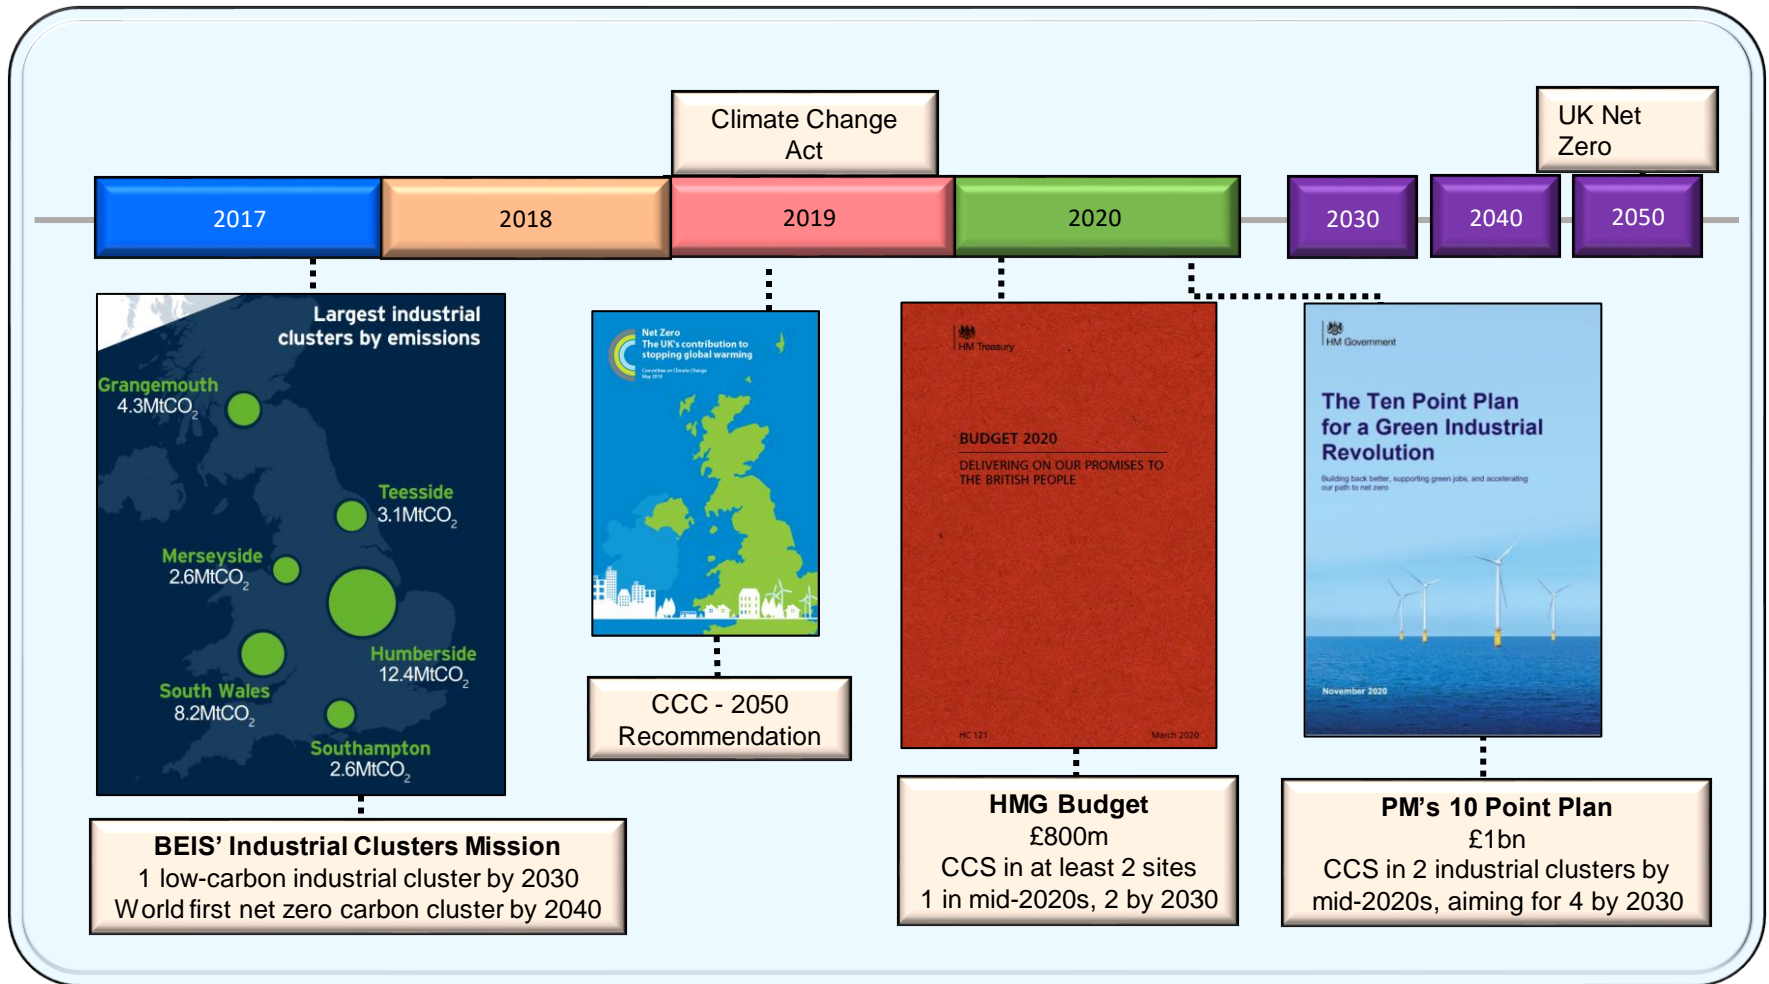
Climate Change Act

UK Net Zero

2017

2018

2019

2020

2030

2040

2050

Largest industrial clusters by emissions

Grangemouth
4.3MtCO$_2$

Teesside
3.1MtCO$_2$

Merseyside
2.6MtCO$_2$

Humberside
12.4MtCO$_2$

South Wales
8.2MtCO$_2$

Southampton
2.6MtCO$_2$

BEIS' Industrial Clusters Mission
1 low-carbon industrial cluster by 2030
World first net zero carbon cluster by 2040

Net Zero
The UK's contribution to stopping global warming
Committee on Climate Change
May 2019

CCC - 2050 Recommendation

HM Treasury

BUDGET 2020

DELIVERING ON OUR PROMISES TO THE BRITISH PEOPLE

HC 121

March 2020

HMG Budget
£800m
CCS in at least 2 sites
1 in mid-2020s, 2 by 2030

HM Government

The Ten Point Plan for a Green Industrial Revolution

Building back better, supporting green jobs, and accelerating our path to net zero

November 2020

PM's 10 Point Plan
£1bn
CCS in 2 industrial clusters by mid-2020s, aiming for 4 by 2030